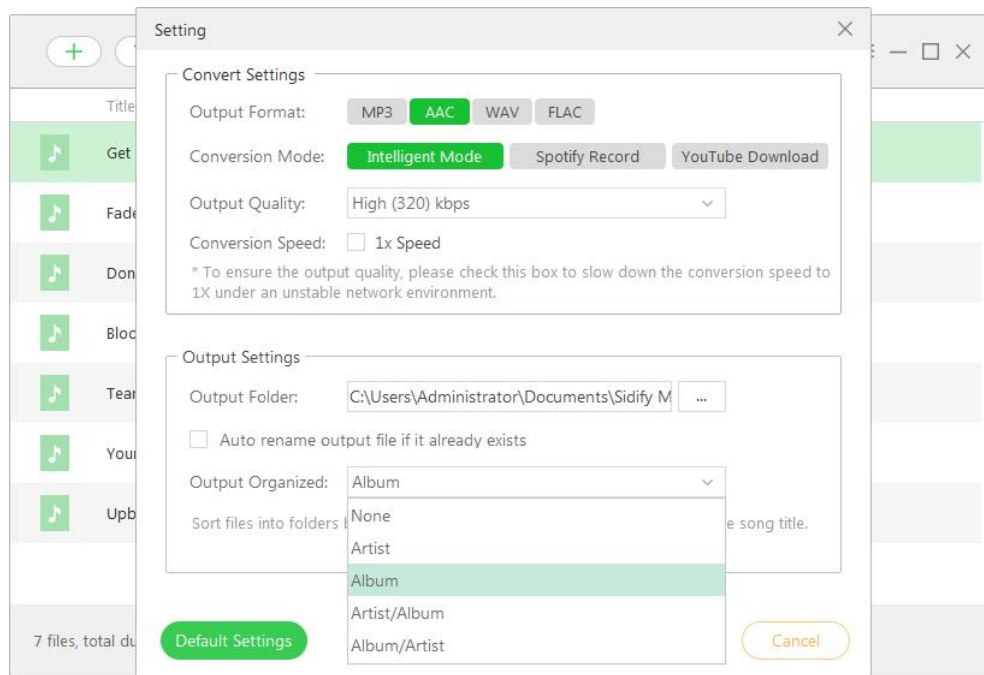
Title
Get
Fade
Don
Bloo
Tear
Your
Upb
7 files, total du

Setting

Convert Settings
Output Format: MP3 AAC WAV FLAC
Conversion Mode: Intelligent Mode Spotify Record YouTube Download
Output Quality: High (320) kbps
Conversion Speed: 1x Speed
* To ensure the output quality, please check this box to slow down the conversion speed to 1X under an unstable network environment.

Output Settings
Output Folder: C:\Users\Administrator\Documents\Sidify M ...
Auto rename output file if it already exists
Output Organized: Album
Sort files into folders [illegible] e song title.
None
Artist
Album
Artist/Album
Album/Artist

Default Settings
Cancel